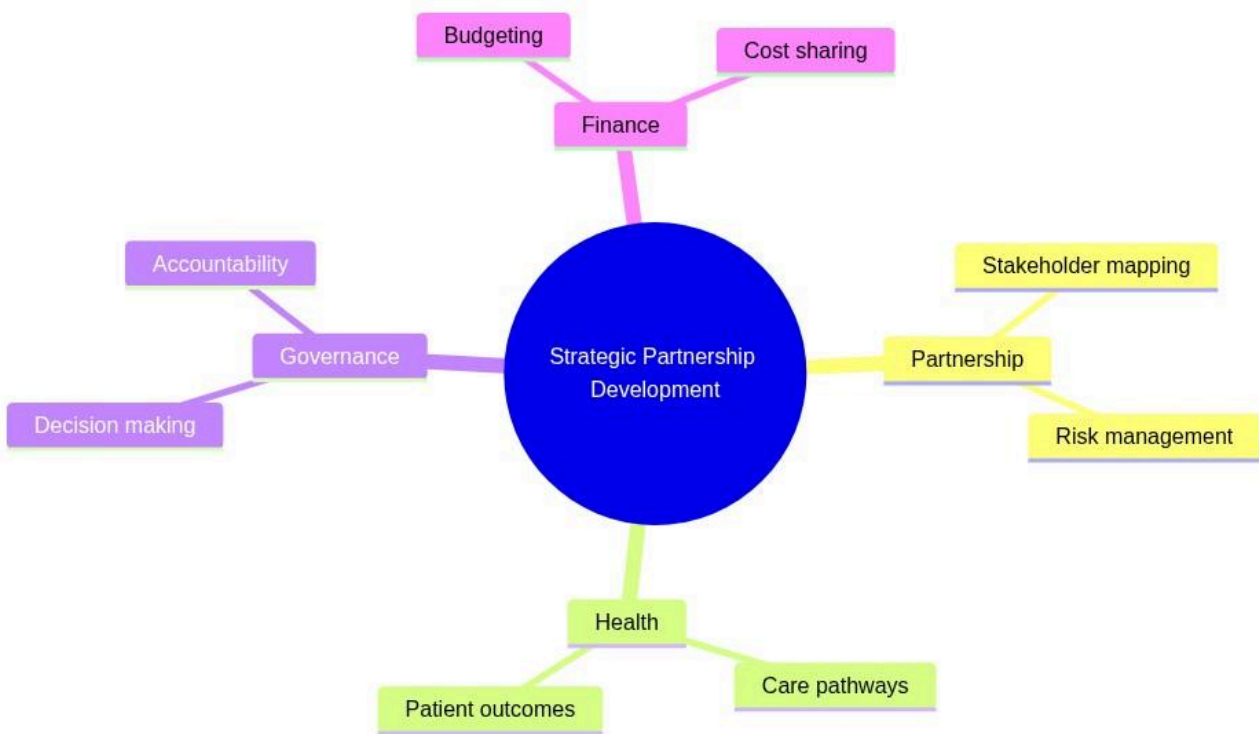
Budgeting

Cost sharing

Finance

Accountability

Governance

Decision making

Strategic Partnership Development

Stakeholder mapping

Partnership

Risk management

Health

Patient outcomes

Care pathways